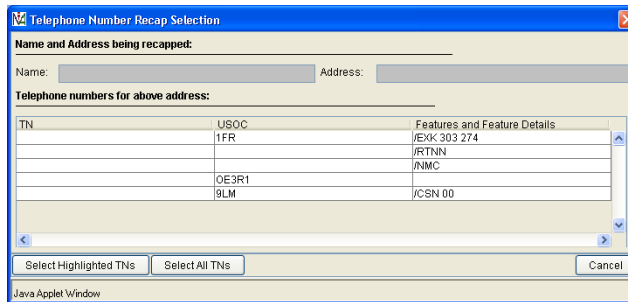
Telephone Number Recap Selection

Name and Address being recapped:

Name: Address:

Telephone numbers for above address:

| TN | USOC | Features and Feature Details |
|---|---|---|
| | 1FR | /EXK 303 274 |
| | | /RTNN |
| | | /NMC |
| | OE3R1 | |
| | 9LM | /CSN 00 |

Select Highlighted TNs Select All TNs Cancel

Java Applet Window